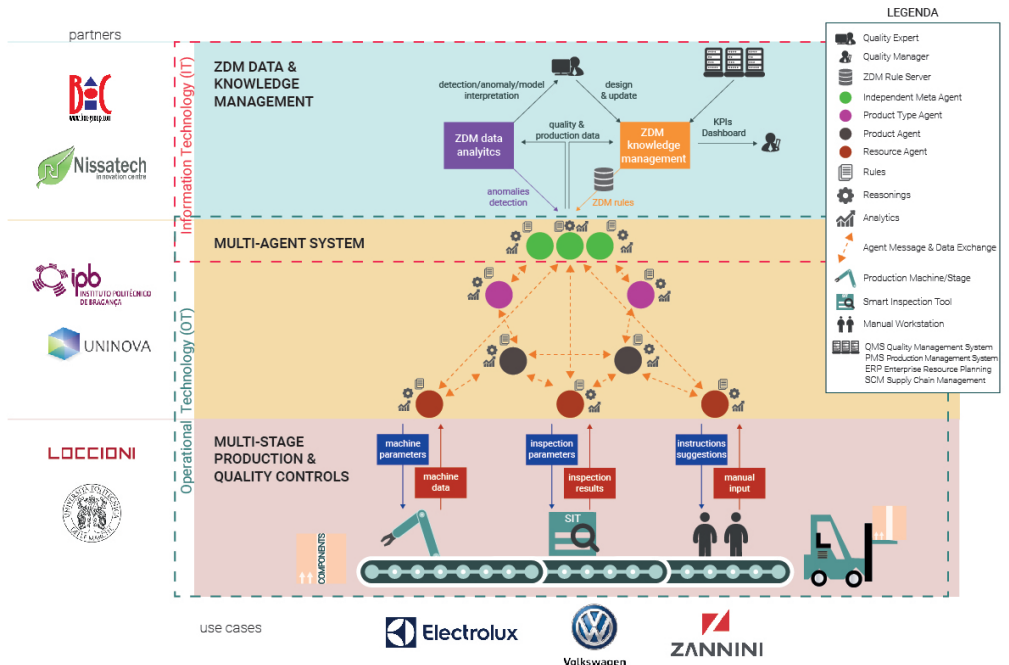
partners

BiC
www.bicgroup.com

Nissatech
innovation centre

ipb
INSTITUTO POLITÉCNICO DE BRAGANÇA

UNINOVA

LOCCIONI

Information Technology (IT)

Operational Technology (OT)

ZDM DATA & KNOWLEDGE MANAGEMENT

detection/anomaly/model interpretation

design & update

quality & production data

ZDM data analyitcs

ZDM knowledge management

KPIs Dashboard

anomalies detection

ZDM rules

MULTI-AGENT SYSTEM

MULTI-STAGE PRODUCTION & QUALITY CONTROLS

machine parameters

machine data

inspection parameters

inspection results

instructions suggestions

manual input

SIT

COMPONENTS

LEGENDA

Quality Expert
Quality Manager
ZDM Rule Server
Independent Meta Agent
Product Type Agent
Product Agent
Resource Agent
Rules
Reasonings
Analytics
Agent Message & Data Exchange
Production Machine/Stage
Smart Inspection Tool
Manual Workstation
QMS Quality Management System
PMS Production Management System
ERP Enterprise Resource Planning
SCM Supply Chain Management

use cases

Electrolux

Volkswagen

ZANNINI